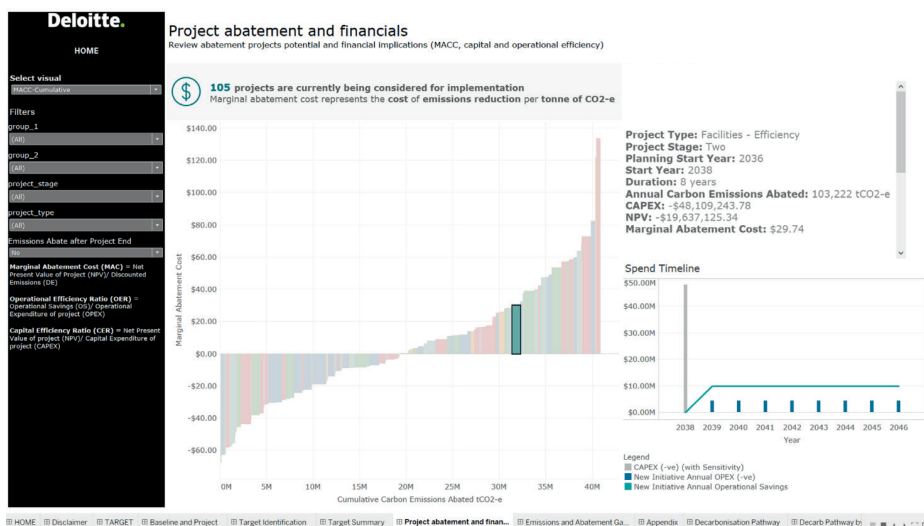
Deloitte.

HOME

Select visual
MACC-Cumulative

Filters
group_1
(All)
group_2
(All)
project_stage
(All)
project_type
(All)
Emissions Abate after Project End
No

Marginal Abatement Cost (MAC) = Net Present Value of Project (NPV)/ Discounted Emissions (DE)

Operational Efficiency Ratio (OER) = Operational Savings (OS)/ Operational Expenditure of project (OPEX)

Capital Efficiency Ratio (CER) = Net Present Value of project (NPV)/ Capital Expenditure of project (CAPEX)

Project abatement and financials
Review abatement projects potential and financial implications (MACC, capital and operational efficiency)

105 projects are currently being considered for implementation
Marginal abatement cost represents the cost of emissions reduction per tonne of CO2-e

Marginal Abatement Cost
$140.00
$120.00
$100.00
$80.00
$60.00
$40.00
$20.00
$0.00
-$20.00
-$40.00
-$60.00
0M 5M 10M 15M 20M 25M 30M 35M 40M
Cumulative Carbon Emissions Abated tCO2-e

Project Type: Facilities - Efficiency
Project Stage: Two
Planning Start Year: 2036
Start Year: 2038
Duration: 8 years
Annual Carbon Emissions Abated: 103,222 tCO2-e
CAPEX: -$48,109,243.78
NPV: -$19,637,125.34
Marginal Abatement Cost: $29.74

Spend Timeline
$50.00M
$40.00M
$30.00M
$20.00M
$10.00M
$0.00M
2038 2039 2040 2041 2042 2043 2044 2045 2046
Year

Legend
CAPEX (-ve) (with Sensitivity)
New Initiative Annual OPEX (-ve)
New Initiative Annual Operational Savings

HOME | Disclaimer | TARGET | Baseline and Project | Target Identification | Target Summary | Project abatement and finan... | Emissions and Abatement Ga... | Appendix | Decarbonisation Pathway | Decarb Pathway by